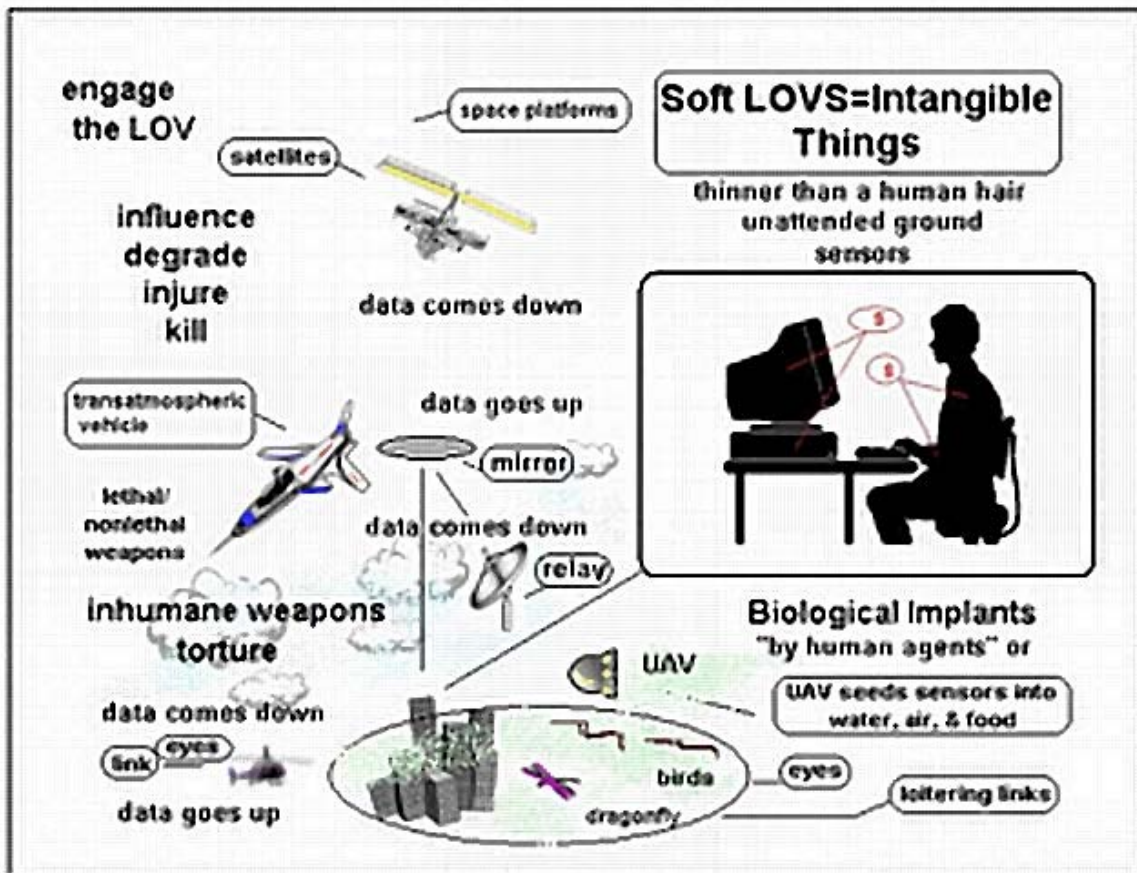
engage the LOV

space platforms

satellites

Soft LOVS=Intangible Things

thinner than a human hair unattended ground sensors

influence
degrade
injure
kill

data comes down

S

S

transatmospheric vehicle

data goes up

mirror

lethal/ nonlethal weapons

data comes down

relay

inhumane weapons torture

Biological Implants "by human agents" or

UAV

UAV seeds sensors into water, air, & food

data comes down

link

eyes

birds

eyes

data goes up

dragonfly

loitering links